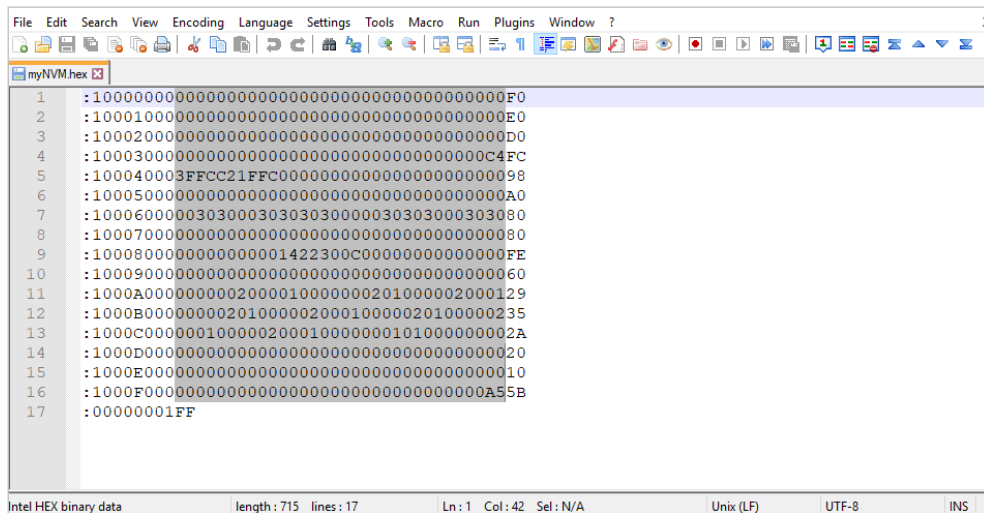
File Edit Search View Encoding Language Settings Tools Macro Run Plugins Window ?

myNVM.hex

1 :10000000000000000000000000000000000000F0
2 :10001000000000000000000000000000000000E0
3 :10002000000000000000000000000000000000D0
4 :100030000000000000000000000000000000C4FC
5 :100040003FFCC21FFC0000000000000000000098
6 :10005000000000000000000000000000000000A0
7 :10006000003030003030303000003030300030380
8 :10007000000000000000000000000000000000080
9 :1000800000000000001422300C00000000000000FE
10 :10009000000000000000000000000000000000060
11 :1000A000000000020000100000002010000020001 29
12 :1000B000000000201000002000100000201000002 35
13 :1000C000000010000020001000000010100000002A
14 :1000D0000000000000000000000000000000000020
15 :1000E0000000000000000000000000000000000010
16 :1000F000000000000000000000000000000000A55B
17 :00000001FF

Intel HEX binary data length : 715 lines : 17 Ln : 1 Col : 42 Sel : N/A Unix (LF) UTF-8 INS